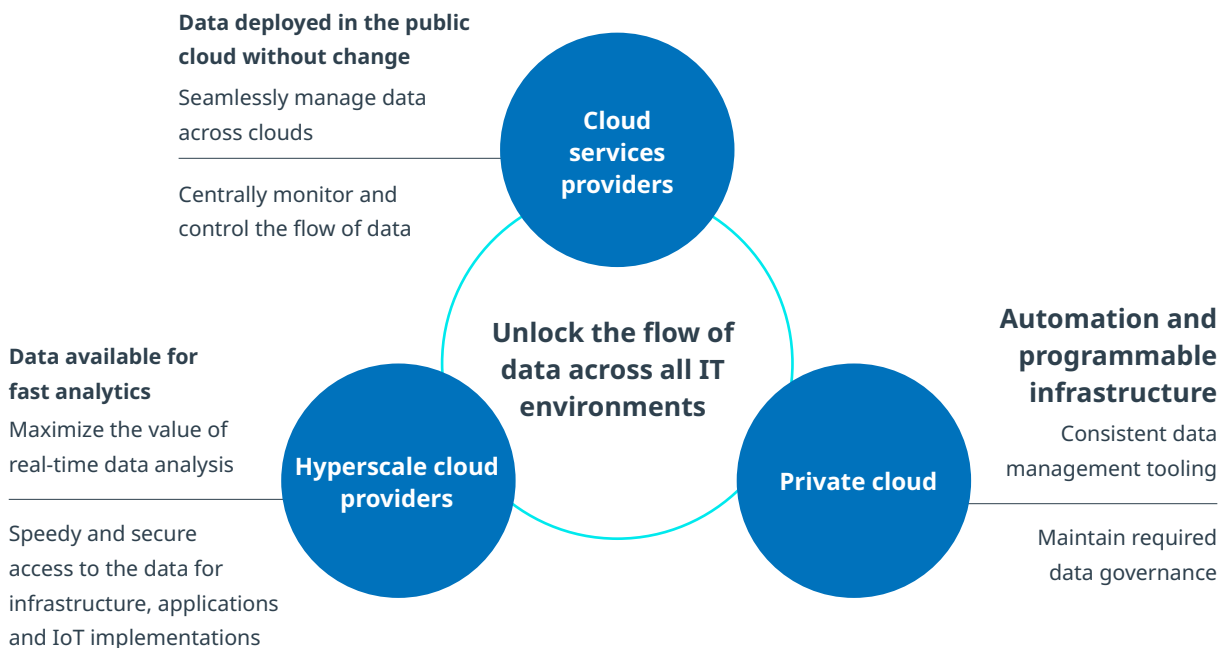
Data deployed in the public cloud without change

Seamlessly manage data across clouds

Centrally monitor and control the flow of data

Cloud services providers

Unlock the flow of data across all IT environments

Data available for fast analytics

Maximize the value of real-time data analysis

Speedy and secure access to the data for infrastructure, applications and IoT implementations

Hyperscale cloud providers

Private cloud

Automation and programmable infrastructure

Consistent data management tooling

Maintain required data governance